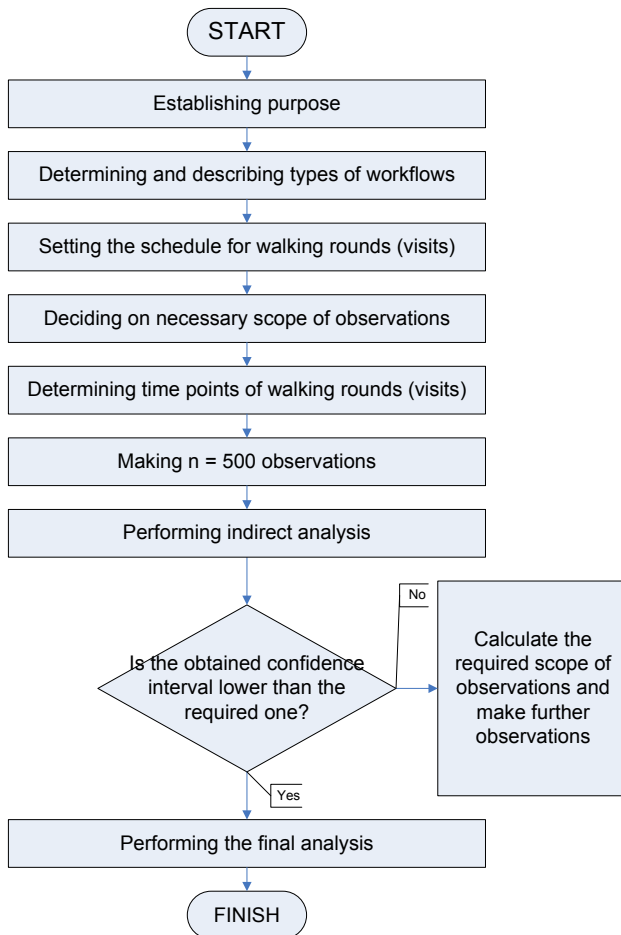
START

Establishing purpose

Determining and describing types of workflows

Setting the schedule for walking rounds (visits)

Deciding on necessary scope of observations

Determining time points of walking rounds (visits)

Making n = 500 observations

Performing indirect analysis

Is the obtained confidence interval lower than the required one?

No

Calculate the required scope of observations and make further observations

Yes

Performing the final analysis

FINISH